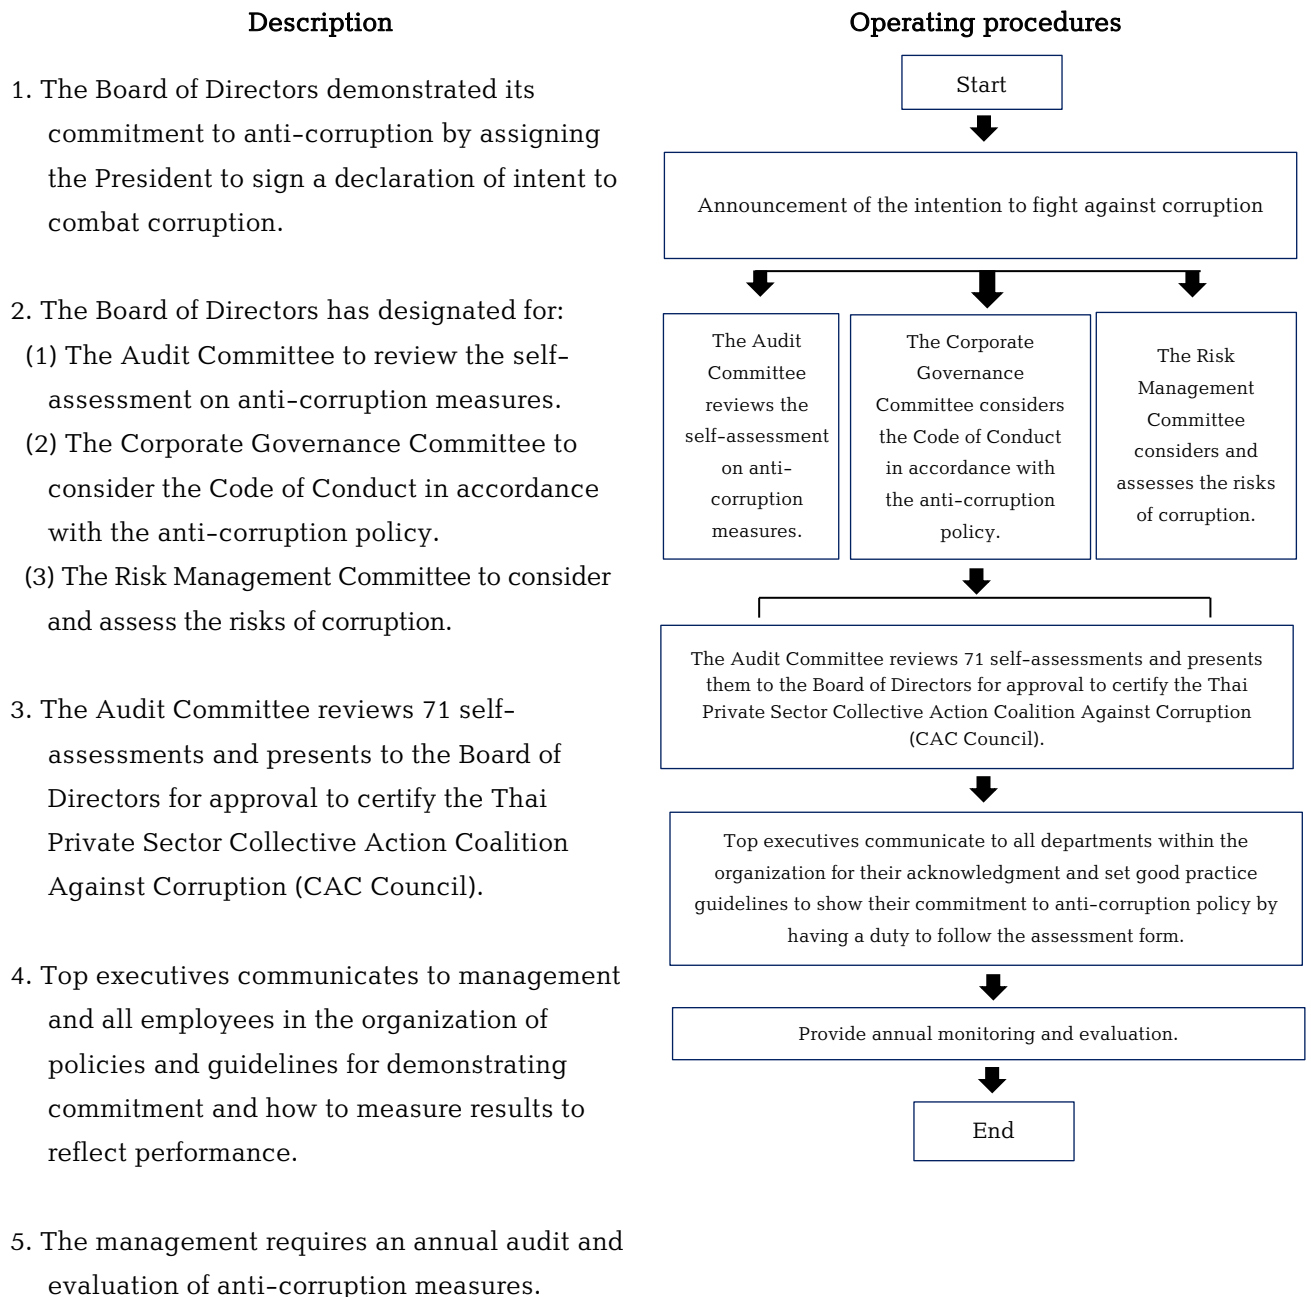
Description

1. The Board of Directors demonstrated its commitment to anti-corruption by assigning the President to sign a declaration of intent to combat corruption.

2. The Board of Directors has designated for:
(1) The Audit Committee to review the self-assessment on anti-corruption measures.
(2) The Corporate Governance Committee to consider the Code of Conduct in accordance with the anti-corruption policy.
(3) The Risk Management Committee to consider and assess the risks of corruption.

3. The Audit Committee reviews 71 self-assessments and presents to the Board of Directors for approval to certify the Thai Private Sector Collective Action Coalition Against Corruption (CAC Council).

4. Top executives communicates to management and all employees in the organization of policies and guidelines for demonstrating commitment and how to measure results to reflect performance.

5. The management requires an annual audit and evaluation of anti-corruption measures.

Operating procedures

Start

Announcement of the intention to fight against corruption

The Audit Committee reviews the self-assessment on anti-corruption measures.

The Corporate Governance Committee considers the Code of Conduct in accordance with the anti-corruption policy.

The Risk Management Committee considers and assesses the risks of corruption.

The Audit Committee reviews 71 self-assessments and presents them to the Board of Directors for approval to certify the Thai Private Sector Collective Action Coalition Against Corruption (CAC Council).

Top executives communicate to all departments within the organization for their acknowledgment and set good practice guidelines to show their commitment to anti-corruption policy by having a duty to follow the assessment form.

Provide annual monitoring and evaluation.

End